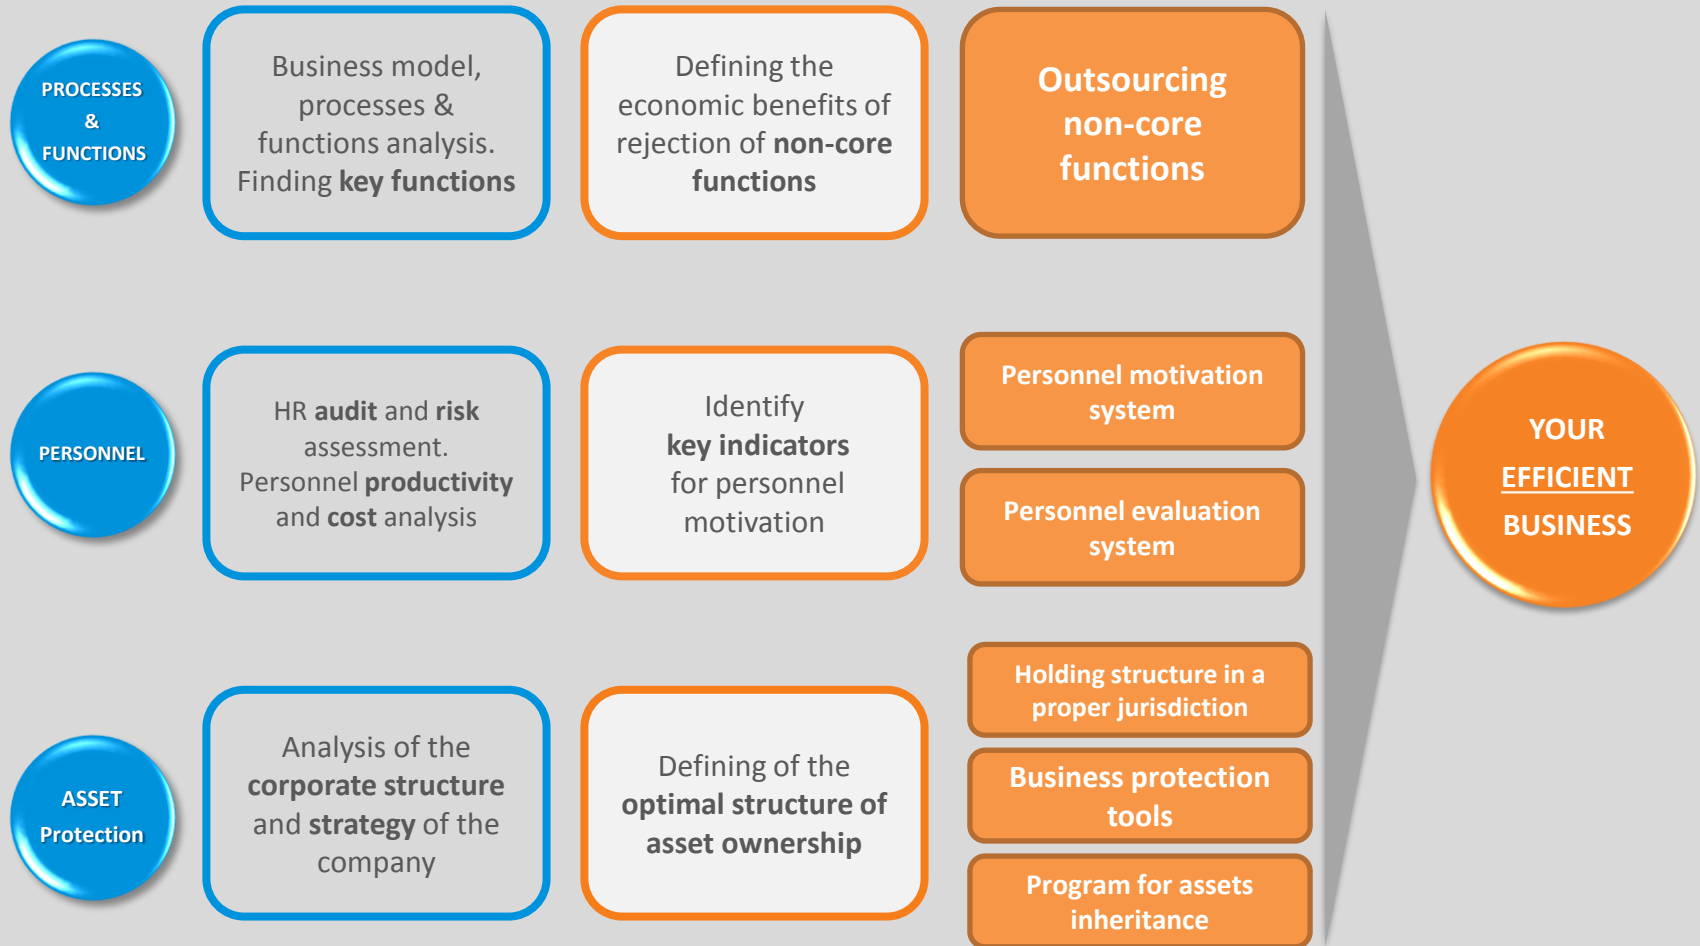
PROCESSES & FUNCTIONS

Business model, processes & functions analysis. Finding key functions

Defining the economic benefits of rejection of non-core functions

Outsourcing non-core functions

PERSONNEL

HR audit and risk assessment. Personnel productivity and cost analysis

Identify key indicators for personnel motivation

Personnel motivation system

Personnel evaluation system

YOUR EFFICIENT BUSINESS

ASSET Protection

Analysis of the corporate structure and strategy of the company

Defining of the optimal structure of asset ownership

Holding structure in a proper jurisdiction

Business protection tools

Program for assets inheritance